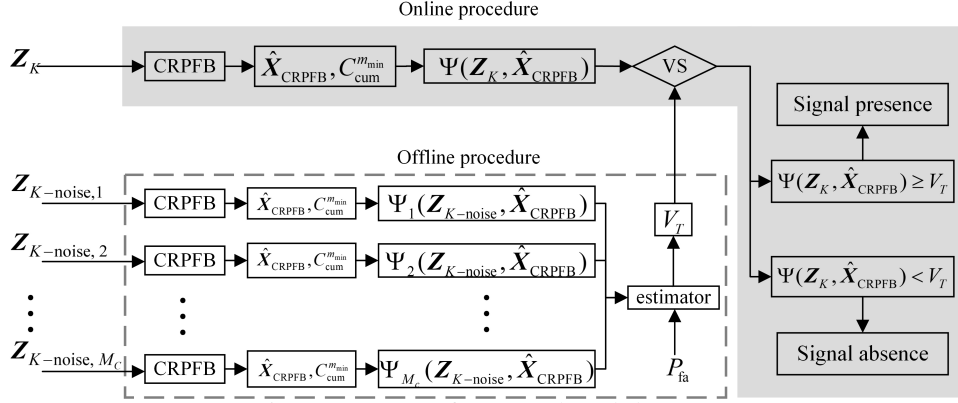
Online procedure

$\boldsymbol{Z}_K$

CRPFB

$\hat{\boldsymbol{X}}_{\text{CRPFB}}, C_{\text{cum}}^{m_{\min}}$

$\Psi(\boldsymbol{Z}_K, \hat{\boldsymbol{X}}_{\text{CRPFB}})$

VS

Signal presence

$\Psi(\boldsymbol{Z}_K, \hat{\boldsymbol{X}}_{\text{CRPFB}}) \geq V_T$

Offline procedure

$\boldsymbol{Z}_{K-\text{noise},1}$

CRPFB

$\hat{X}_{\text{CRPFB}}, C_{\text{cum}}^{m_{\min}}$

$\Psi_1(\boldsymbol{Z}_{K-\text{noise}}, \hat{\boldsymbol{X}}_{\text{CRPFB}})$

$V_T$

$\boldsymbol{Z}_{K-\text{noise},2}$

CRPFB

$\hat{X}_{\text{CRPFB}}, C_{\text{cum}}^{m_{\min}}$

$\Psi_2(\boldsymbol{Z}_{K-\text{noise}}, \hat{\boldsymbol{X}}_{\text{CRPFB}})$

$\Psi(\boldsymbol{Z}_K, \hat{\boldsymbol{X}}_{\text{CRPFB}}) < V_T$

estimator

$\boldsymbol{Z}_{K-\text{noise},M_C}$

CRPFB

$\hat{X}_{\text{CRPFB}}, C_{\text{cum}}^{m_{\min}}$

$\Psi_{M_c}(\boldsymbol{Z}_{K-\text{noise}}, \hat{\boldsymbol{X}}_{\text{CRPFB}})$

$P_{\text{fa}}$

Signal absence